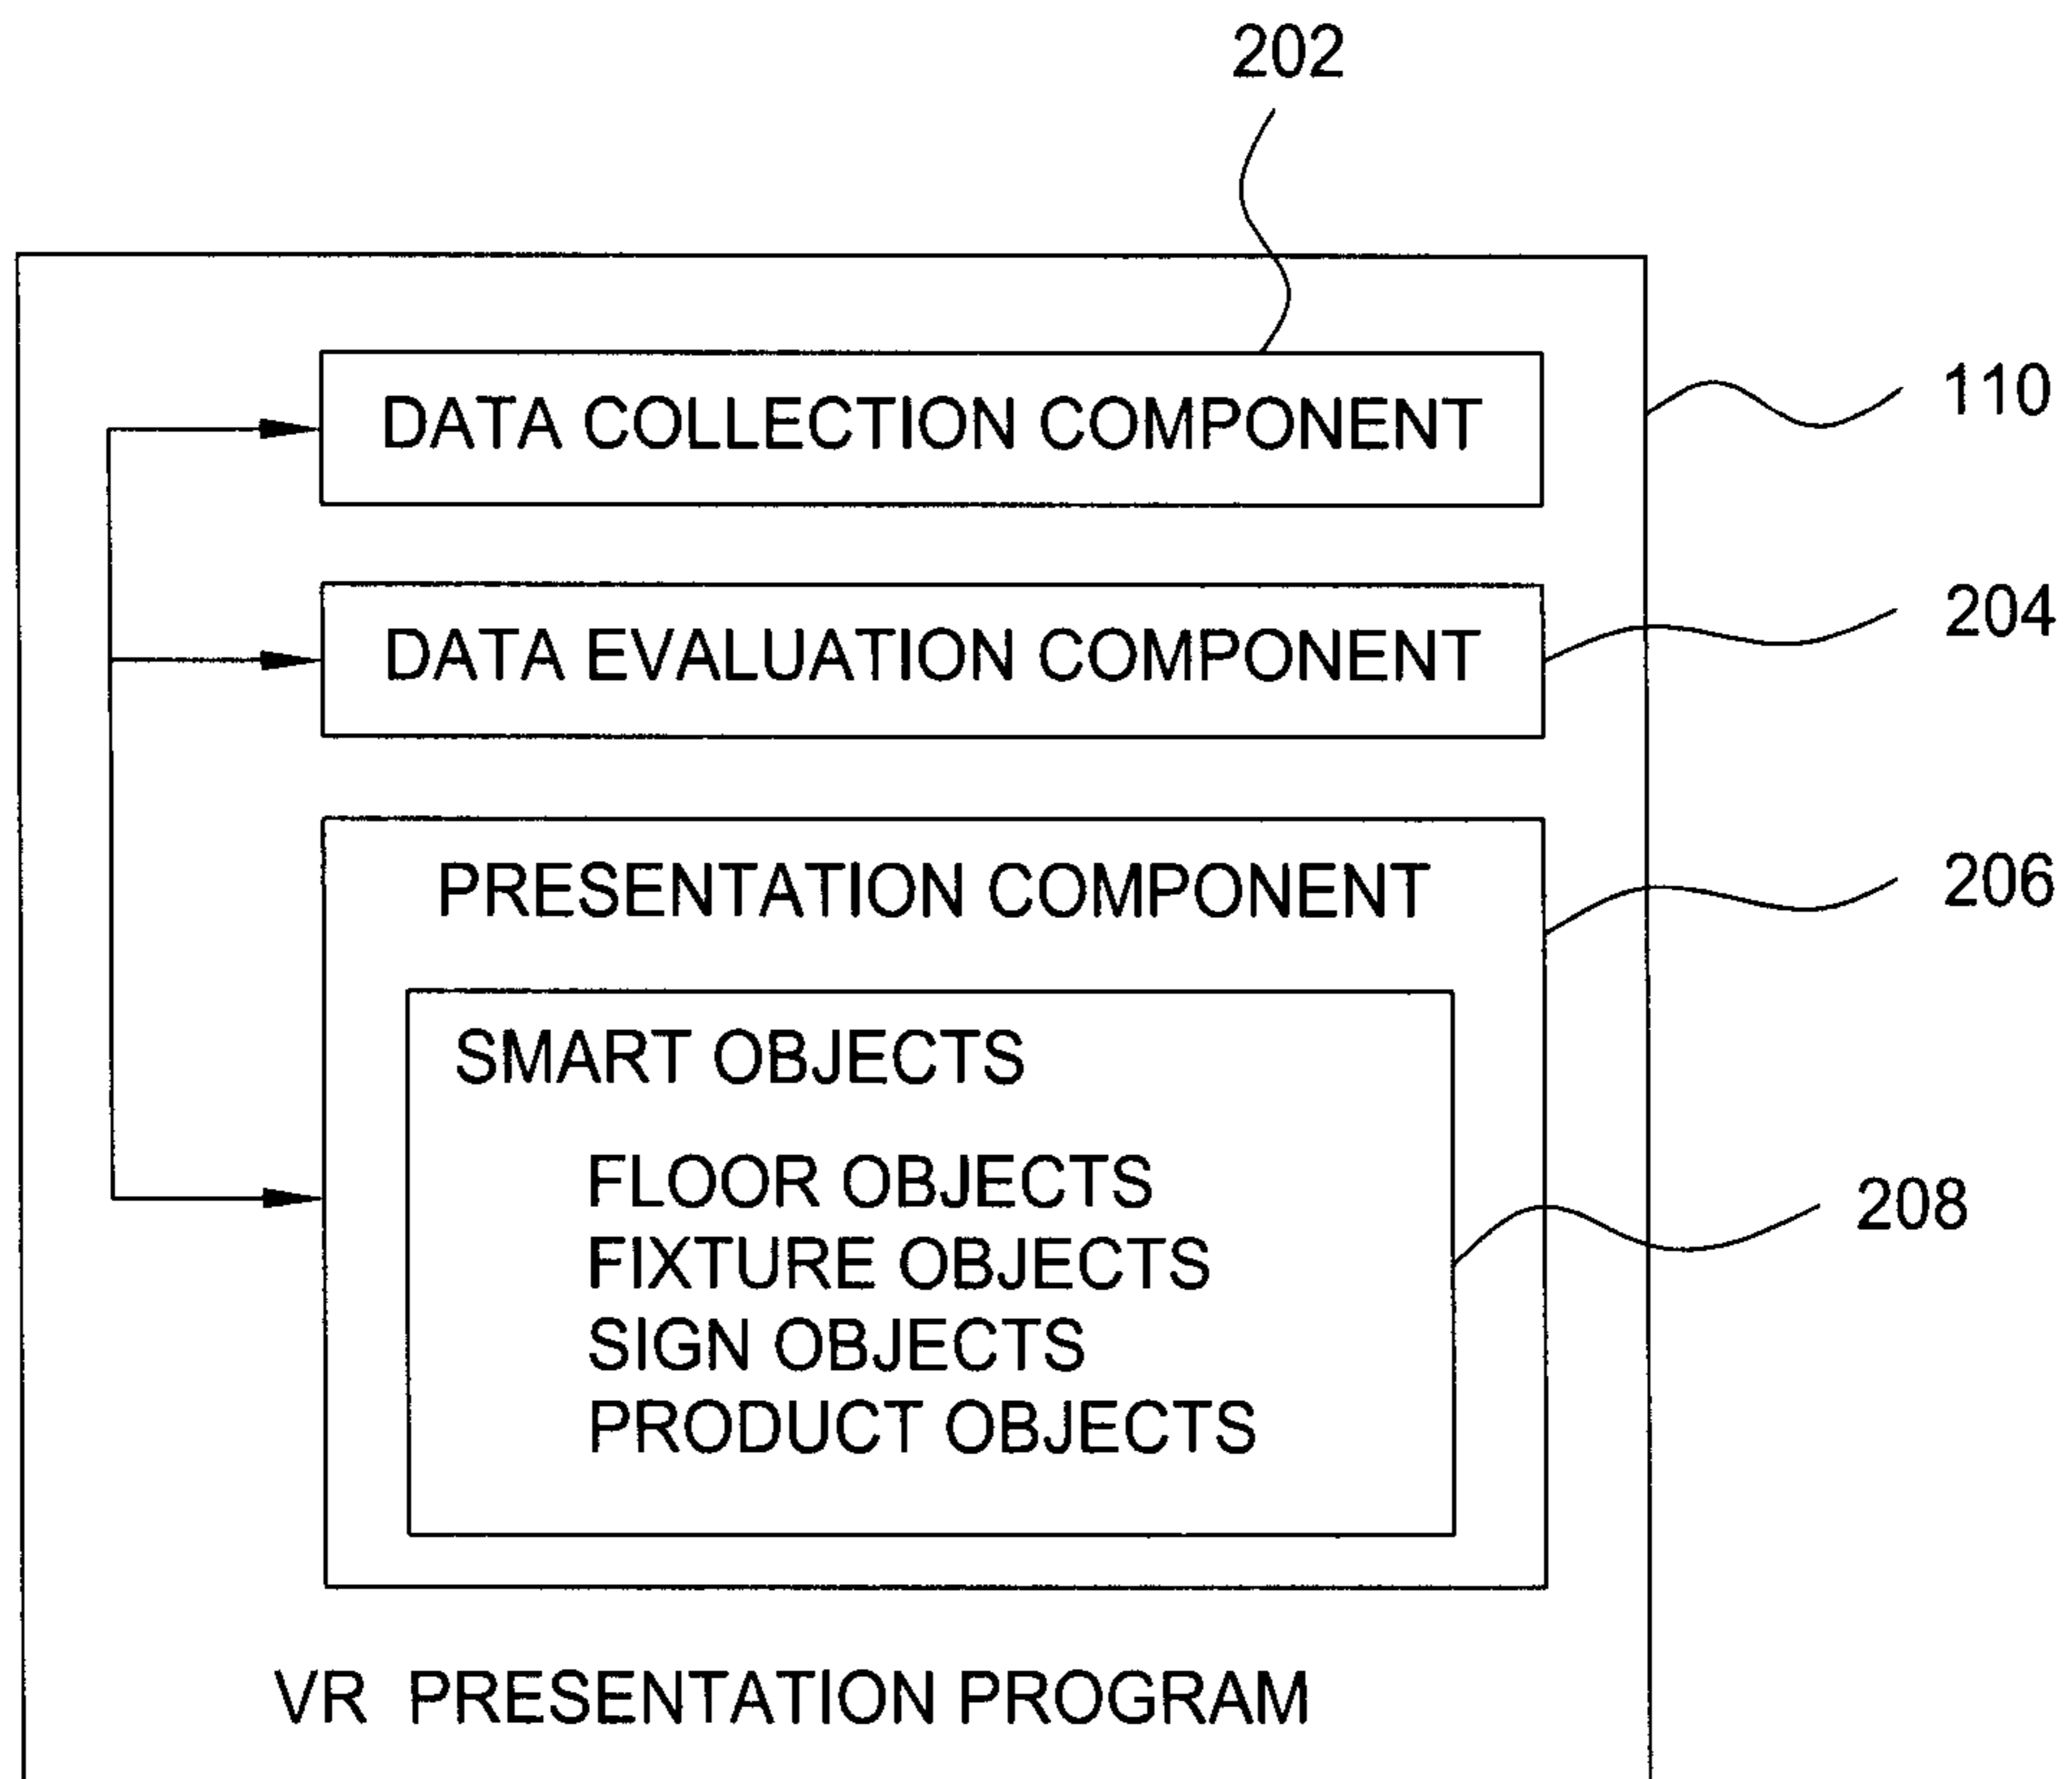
202

110

DATA COLLECTION COMPONENT

204

DATA EVALUATION COMPONENT

206

PRESENTATION COMPONENT

SMART OBJECTS

208

FLOOR OBJECTS
FIXTURE OBJECTS
SIGN OBJECTS
PRODUCT OBJECTS

VR PRESENTATION PROGRAM